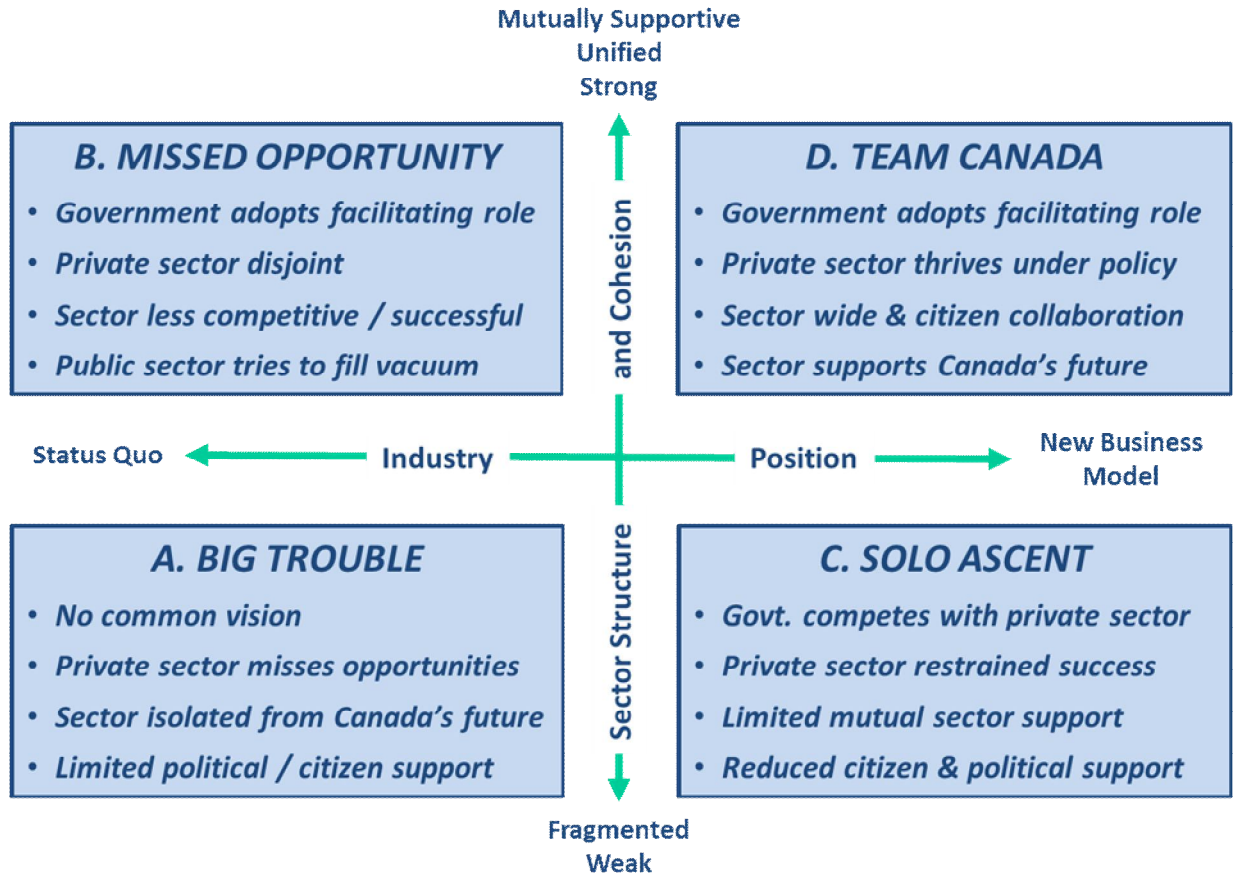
Mutually Supportive
Unified
Strong

B. MISSED OPPORTUNITY
- Government adopts facilitating role
- Private sector disjoint
- Sector less competitive / successful
- Public sector tries to fill vacuum

D. TEAM CANADA
- Government adopts facilitating role
- Private sector thrives under policy
- Sector wide & citizen collaboration
- Sector supports Canada's future

and Cohesion

Status Quo

Industry

Position

New Business Model

A. BIG TROUBLE
- No common vision
- Private sector misses opportunities
- Sector isolated from Canada's future
- Limited political / citizen support

Sector Structure

C. SOLO ASCENT
- Govt. competes with private sector
- Private sector restrained success
- Limited mutual sector support
- Reduced citizen & political support

Fragmented
Weak